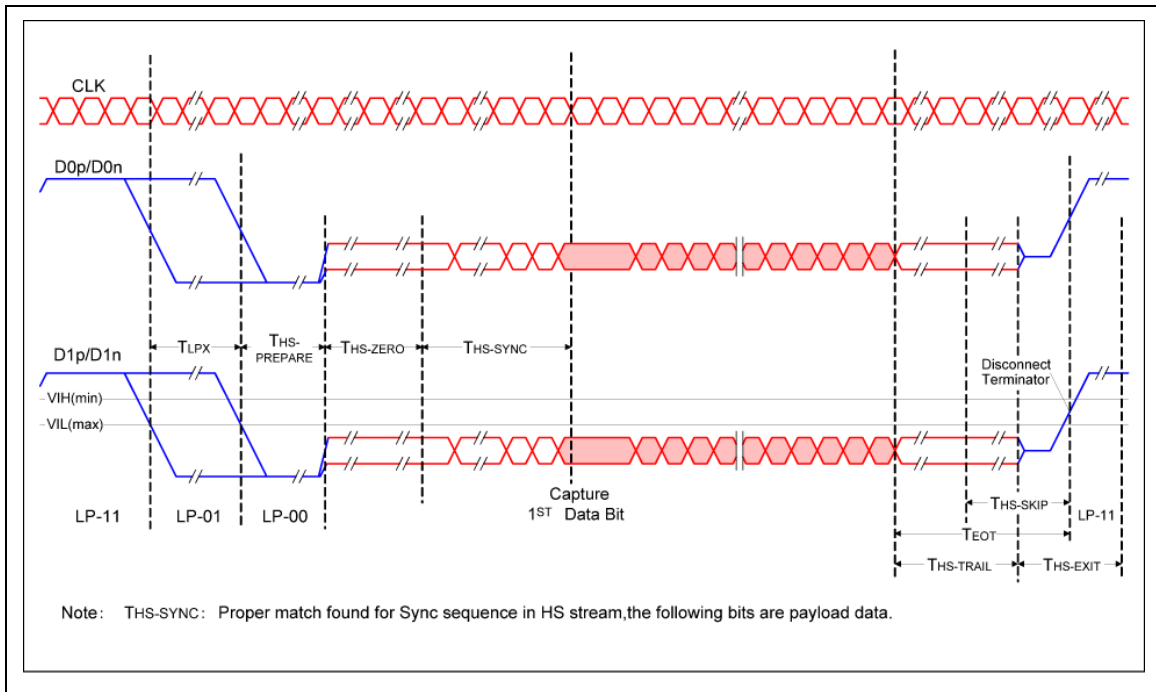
CLK

D0p/D0n

D1p/D1n

VIH(min)

VIL(max)

$T_{LPX}$

$T_{HS\text{-}PREPARE}$

$T_{HS\text{-}ZERO}$

$T_{HS\text{-}SYNC}$

Disconnect Terminator

LP-11

LP-01

LP-00

Capture $1^{ST}$ Data Bit

$T_{HS\text{-}SKIP}$

$T_{EOT}$

LP-11

$T_{HS\text{-}TRAIL}$

$T_{HS\text{-}EXIT}$

Note: $T_{HS\text{-}SYNC}$: Proper match found for Sync sequence in HS stream,the following bits are payload data.